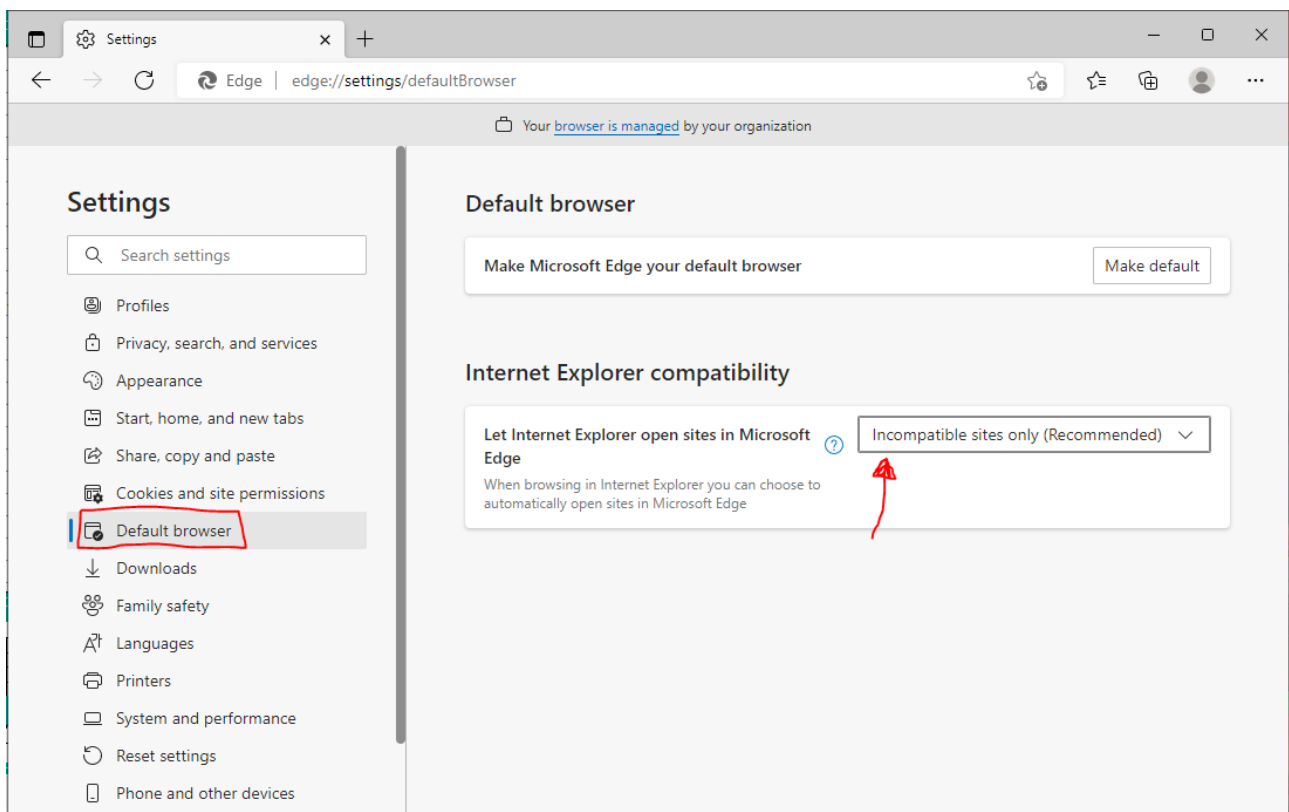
Settings ×

+

Edge | edge://settings/defaultBrowser

Your browser is managed by your organization

Settings

Search settings

Profiles

Privacy, search, and services

Appearance

Start, home, and new tabs

Share, copy and paste

Cookies and site permissions

Default browser

Downloads

Family safety

Languages

Printers

System and performance

Reset settings

Phone and other devices

Default browser

Make Microsoft Edge your default browser

Make default

Internet Explorer compatibility

Let Internet Explorer open sites in Microsoft Edge

When browsing in Internet Explorer you can choose to automatically open sites in Microsoft Edge

Incompatible sites only (Recommended)